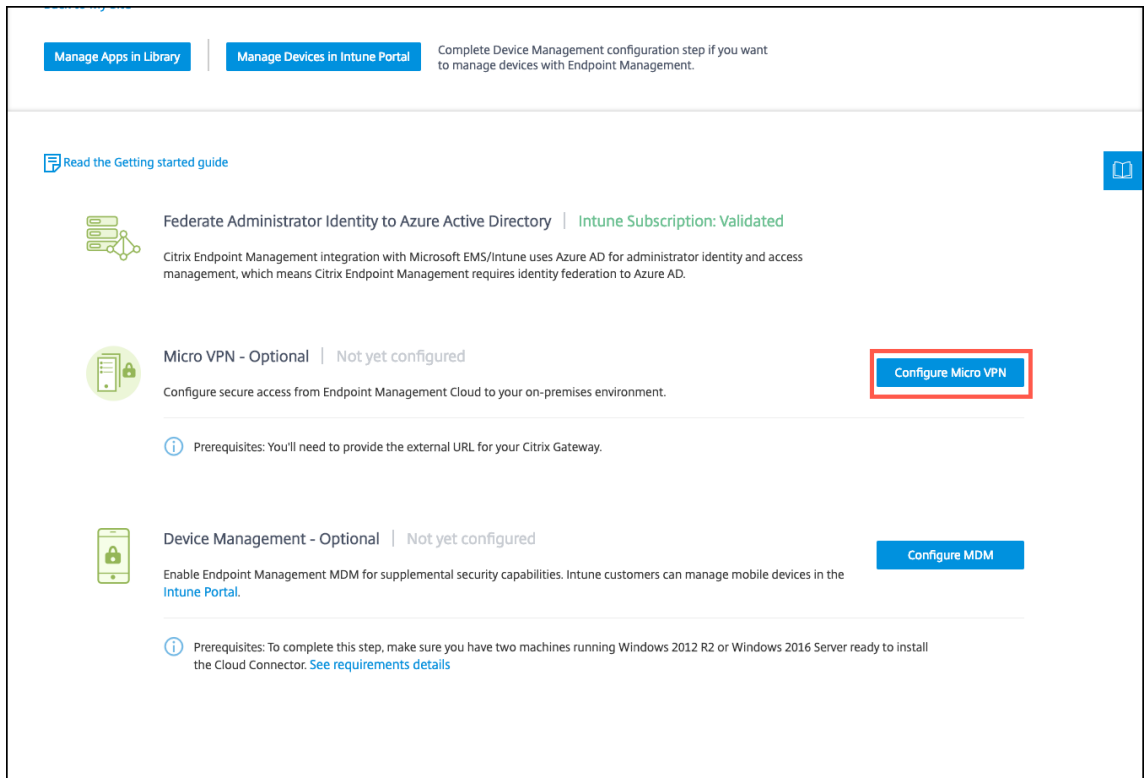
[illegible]

Manage Apps in Library

Manage Devices in Intune Portal

Complete Device Management configuration step if you want to manage devices with Endpoint Management.

Read the Getting started guide

Federate Administrator Identity to Azure Active Directory | Intune Subscription: Validated

Citrix Endpoint Management integration with Microsoft EMS/Intune uses Azure AD for administrator identity and access management, which means Citrix Endpoint Management requires identity federation to Azure AD.

Micro VPN - Optional | Not yet configured

Configure secure access from Endpoint Management Cloud to your on-premises environment.

Configure Micro VPN

Prerequisites: You'll need to provide the external URL for your Citrix Gateway.

Device Management - Optional | Not yet configured

Enable Endpoint Management MDM for supplemental security capabilities. Intune customers can manage mobile devices in the Intune Portal.

Configure MDM

Prerequisites: To complete this step, make sure you have two machines running Windows 2012 R2 or Windows 2016 Server ready to install the Cloud Connector. See requirements details